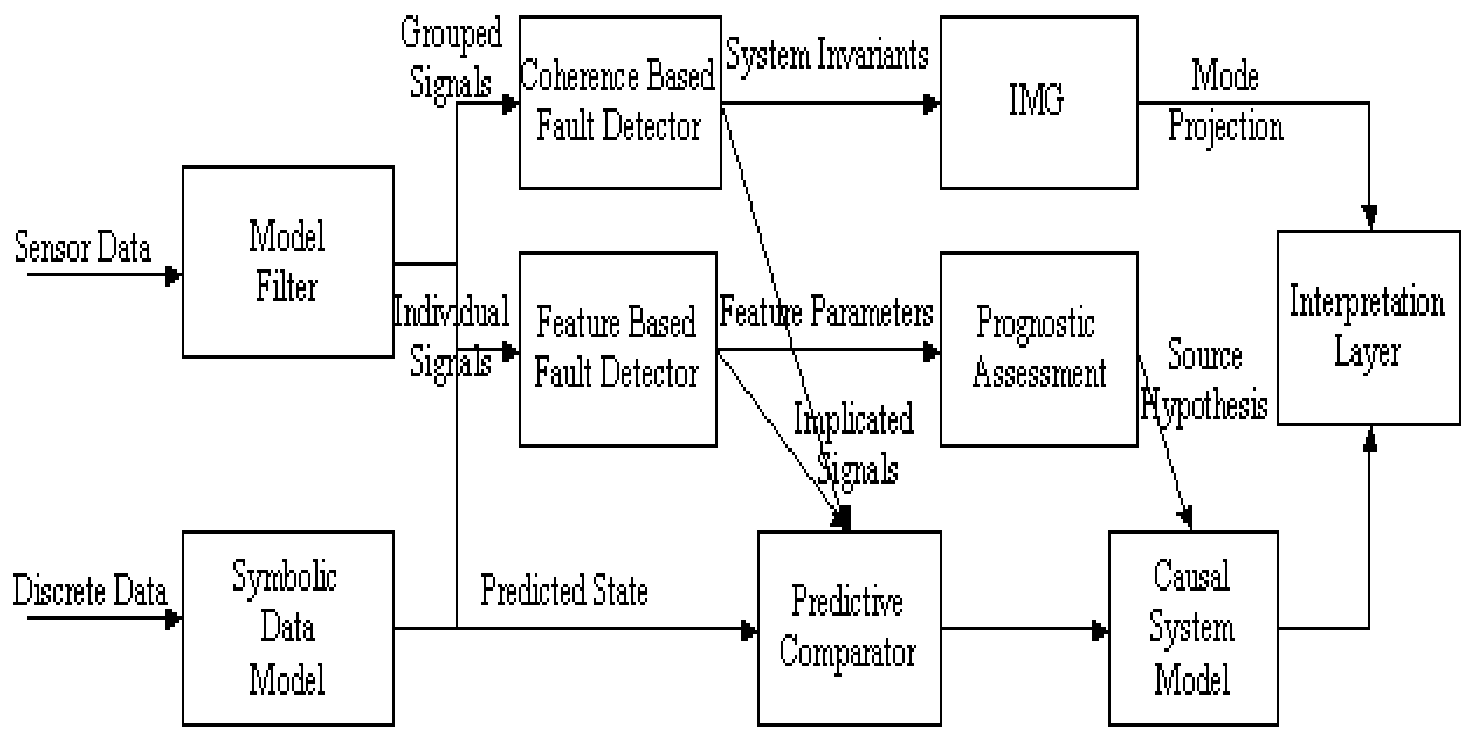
Grouped Signals

Coherence Based Fault Detector

System Invariants

IMG

Mode Projection

Sensor Data

Model Filter

Individual Signals

Feature Based Fault Detector

Feature Parameters

Prognostic Assessment

Source Hypothesis

Interpretation Layer

Implicated Signals

Discrete Data

Symbolic Data Model

Predicted State

Predictive Comparator

Causal System Model